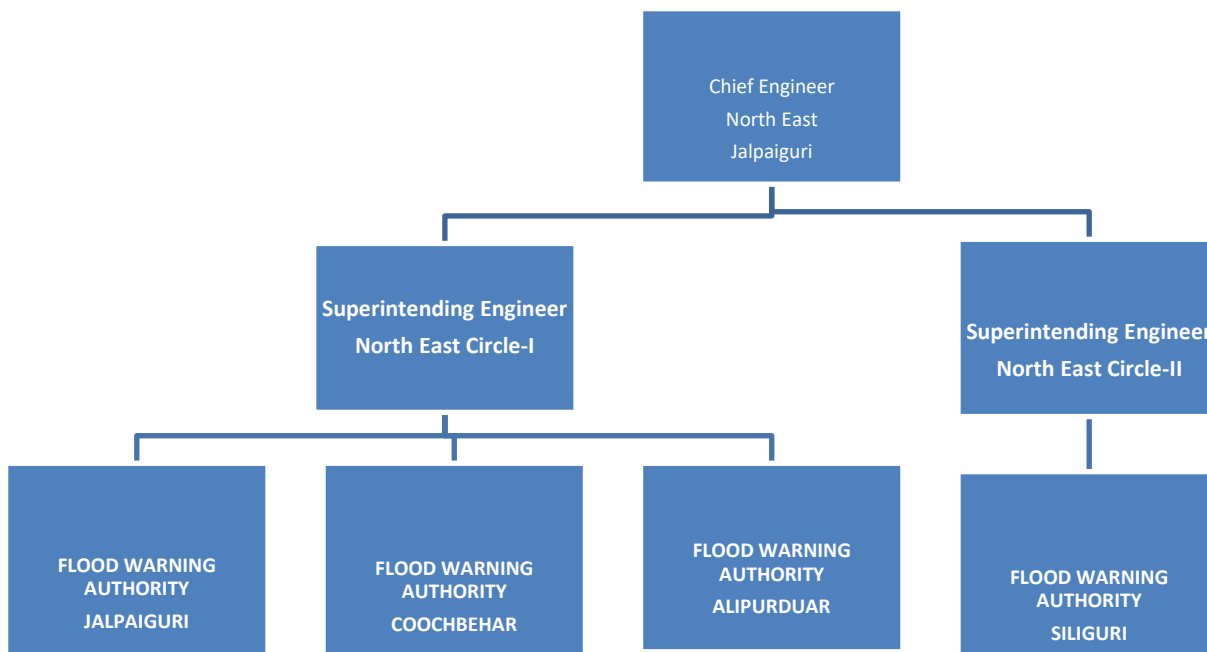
Chief Engineer
North East
Jalpaiguri

Superintending Engineer
North East Circle-I

Superintending Engineer
North East Circle-II

FLOOD WARNING AUTHORITY
JALPAIGURI

FLOOD WARNING AUTHORITY
COOCHBEHAR

FLOOD WARNING AUTHORITY
ALIPURDUAR

FLOOD WARNING AUTHORITY
SILIGURI